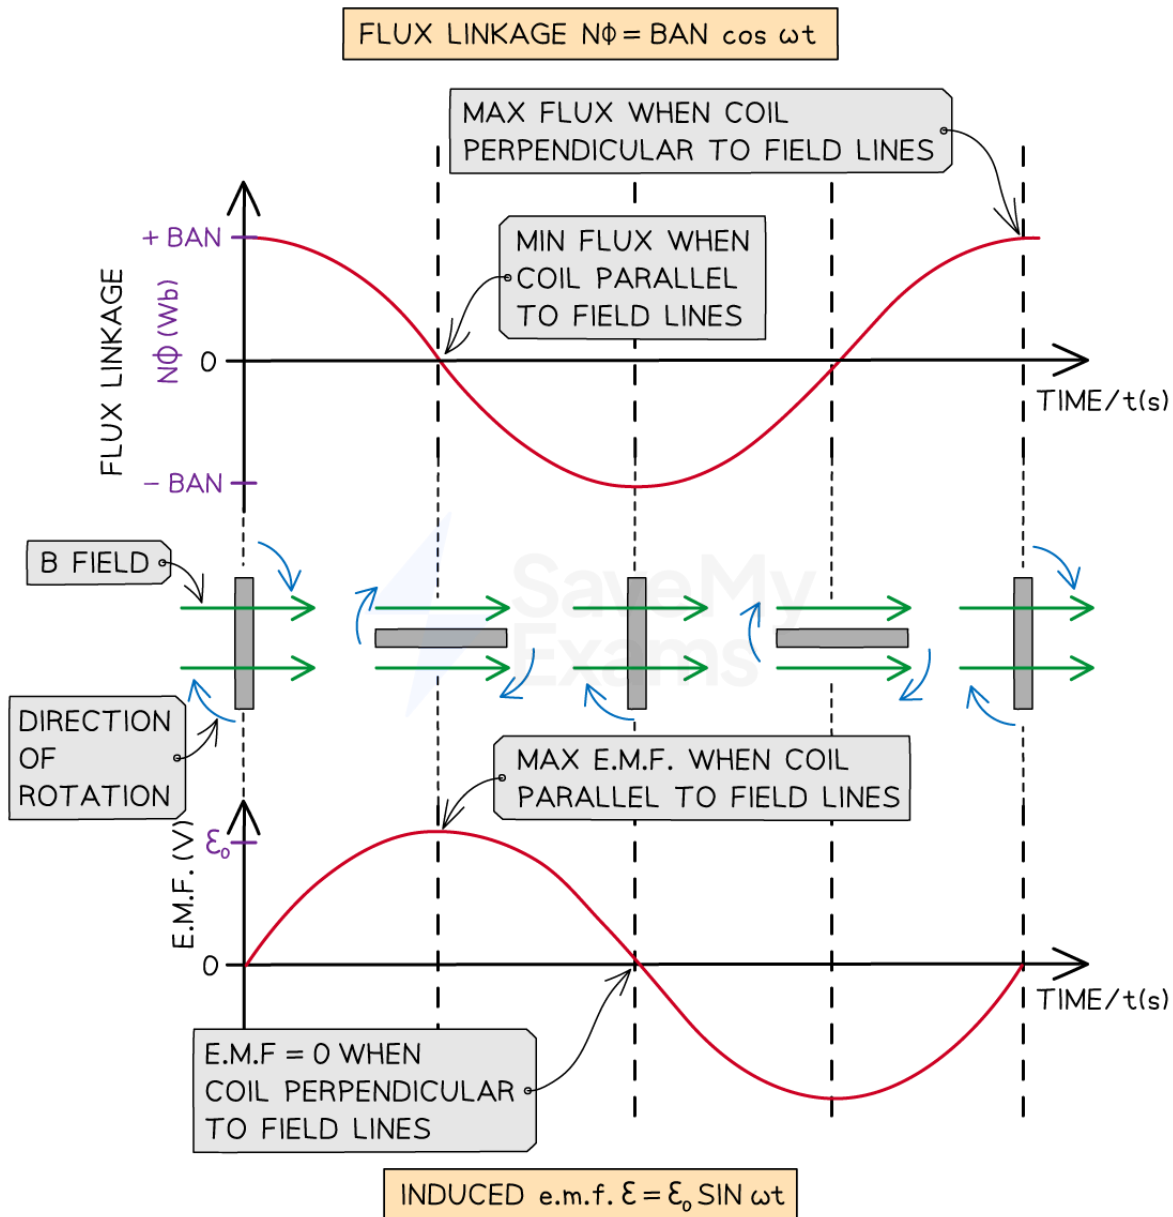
FLUX LINKAGE $N\Phi = BAN \cos \omega t$

MAX FLUX WHEN COIL PERPENDICULAR TO FIELD LINES

MIN FLUX WHEN COIL PARALLEL TO FIELD LINES

+ BAN

FLUX LINKAGE $N\Phi$ (Wb)

0

TIME/t(s)

− BAN

B FIELD

DIRECTION OF ROTATION

SaveMy Exams

MAX E.M.F. WHEN COIL PARALLEL TO FIELD LINES

$\mathcal{E}_0$

E.M.F. (V)

0

TIME/t(s)

E.M.F = 0 WHEN COIL PERPENDICULAR TO FIELD LINES

INDUCED e.m.f. $\mathcal{E} = \mathcal{E}_0$ SIN $\omega t$